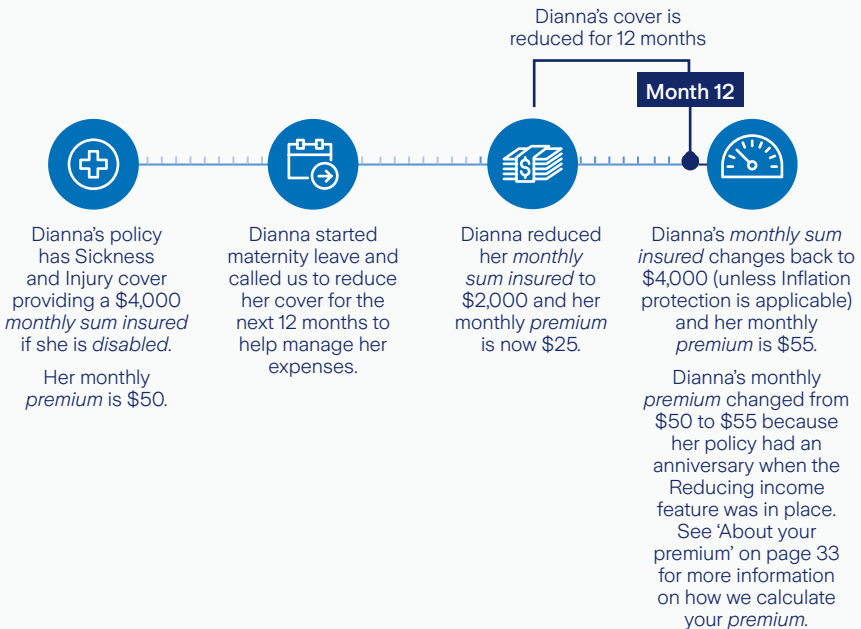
Dianna's cover is reduced for 12 months

Month 12

Dianna's policy has Sickness and Injury cover providing a $4,000 *monthly sum insured* if she is *disabled*.

Her monthly *premium* is $50.

Dianna started maternity leave and called us to reduce her cover for the next 12 months to help manage her expenses.

Dianna reduced her *monthly sum insured* to $2,000 and her monthly *premium* is now $25.

Dianna's *monthly sum insured* changes back to $4,000 (unless Inflation protection is applicable) and her monthly *premium* is $55.

Dianna's monthly *premium* changed from $50 to $55 because her policy had an anniversary when the Reducing income feature was in place. See 'About your premium' on page 33 for more information on how we calculate your *premium*.